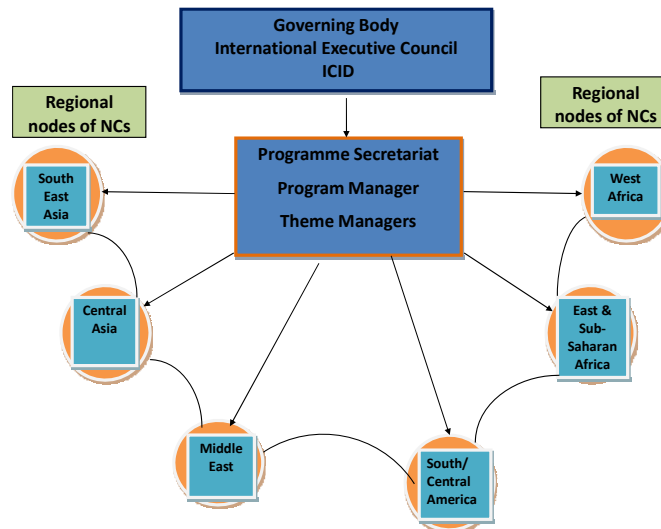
Governing Body
International Executive Council
ICID

Regional nodes of NCs

Regional nodes of NCs

Programme Secretariat
Program Manager
Theme Managers

South East Asia

West Africa

Central Asia

East & Sub-Saharan Africa

Middle East

South/ Central America